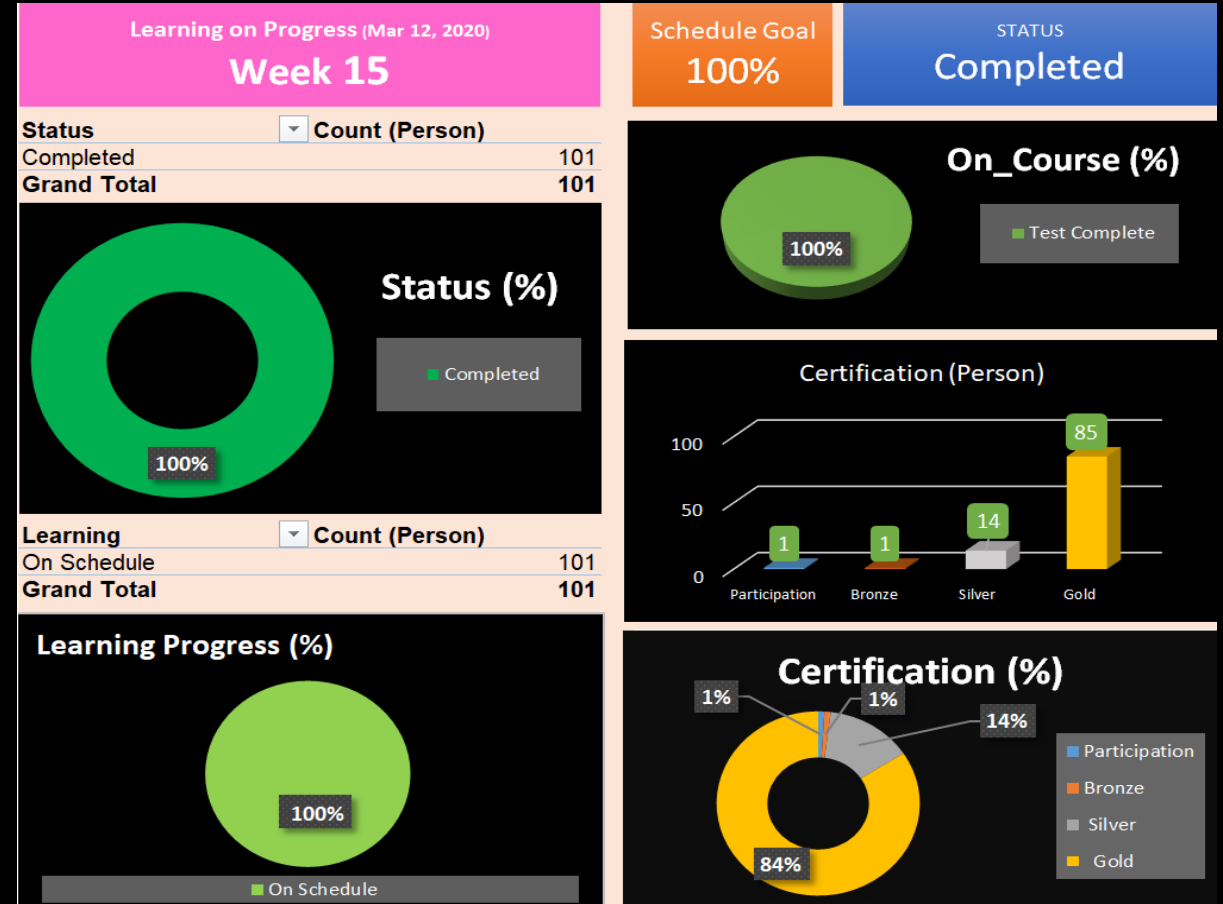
Learning on Progress (Mar 12, 2020)
Week 15

Schedule Goal
100%

STATUS
Completed

| Status | Count (Person) |
|---|---|
| Completed | 101 |
| Grand Total | 101 |

Status (%)
Completed
100%

On_Course (%)
Test Complete
100%

Certification (Person)
100
50
0
1 Participation
1 Bronze
14 Silver
85 Gold

| Learning | Count (Person) |
|---|---|
| On Schedule | 101 |
| Grand Total | 101 |

Learning Progress (%)
100%
On Schedule

Certification (%)
1%
1%
14%
84%
Participation
Bronze
Silver
Gold